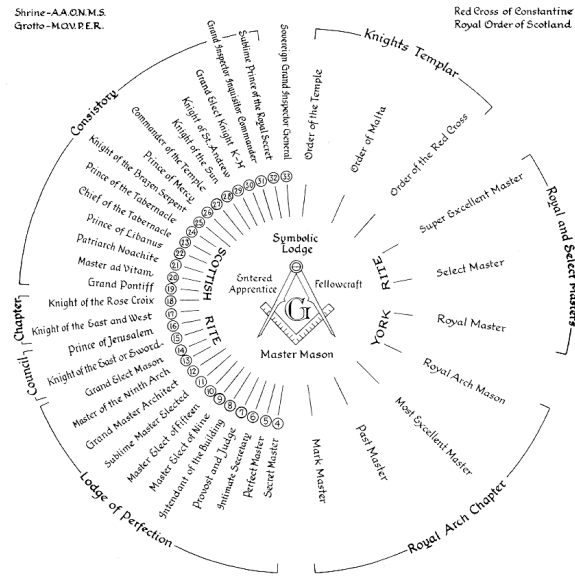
Shrine-A.A.O.N.M.S.
Grotto-M.O.V.P.E.R.

Red Cross of Constantine
Royal Order of Scotland

Knights Templar

Royal and Select Masters

Royal Arch Chapter

Lodge of Perfection

Council

Chapter

Consistory

Symbolic Lodge

Entered Apprentice

Fellowcraft

G

Master Mason

SCOTTISH RITE

YORK RITE

Order of the Temple

Order of Malta

Order of the Red Cross

Super Excellent Master

Select Master

Royal Master

Royal Arch Mason

Most Excellent Master

Past Master

Mark Master

33 Sovereign Grand Inspector General

32 Sublime Prince of the Royal Secret

31 Grand Inspector Inquisitor Commander

30 Grand Elect Knight K-H

29 Knight of St. Andrew

28 Knight of the Sun

27 Commander of the Temple

26 Prince of Mercy

25 Knight of the Brazen Serpent

24 Prince of the Tabernacle

23 Chief of the Tabernacle

22 Prince of Libanus

21 Patriarch Noachite

20 Master ad Vitam

19 Grand Pontiff

18 Knight of the Rose Croix

17 Knight of the East and West

16 Prince of Jerusalem

15 Knight of the East or Sword

14 Grand Elect Mason

13 Master of the Ninth Arch

12 Grand Master Architect

11 Sublime Master Elected

10 Master Elect of Fifteen

9 Master Elect of Nine

8 Intendant of the Building

7 Provost and Judge

6 Intimate Secretary

5 Perfect Master

4 Secret Master